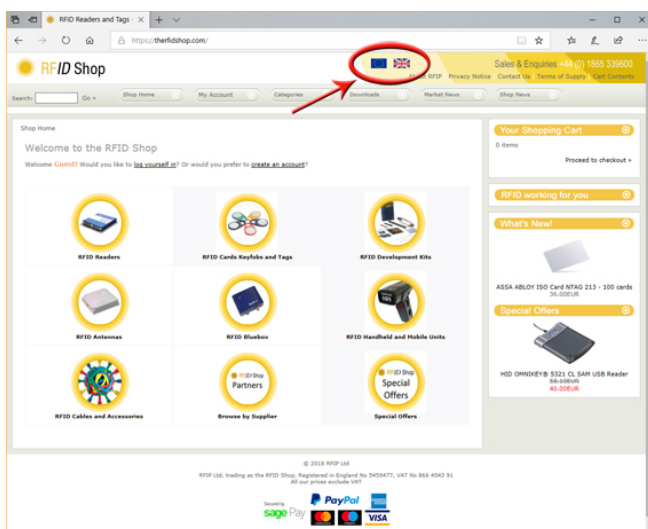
RFID Readers and Tags · ×  +  ∨

https://therfidshop.com/

RFID Shop

Sales & Enquiries +44 (0) 1865 339600

About RFID  Privacy Notice  Contact Us  Terms of Supply  Cart Contents

Search:  Go »  Shop Home  My Account  Categories  Downloads  Market News  Shop News

Shop Home

Welcome to the RFID Shop

Welcome Guest! Would you like to log yourself in? Or would you prefer to create an account?

RFID Readers

RFID Cards Keyfobs and Tags

RFID Development Kits

RFID Antennas

RFID Bluebox

RFID Handheld and Mobile Units

RFID Cables and Accessories

RFID Shop Partners

Browse by Supplier

RFID Shop Special Offers

Special Offers

Your Shopping Cart

0 items

Proceed to checkout »

RFID working for you

What's New!

ASSA ABLOY ISO Card NTAG 213 - 100 cards
36.00EUR

Special Offers

HID OMNIKEY® 5321 CL SAM USB Reader
58.10EUR
40.00EUR

© 2018 RFIP Ltd

RFIP Ltd, trading as the RFID Shop, Registered in England No 5455477, VAT No 866 4543 91
All our prices exclude VAT

Secured by sage Pay  PayPal  VISA